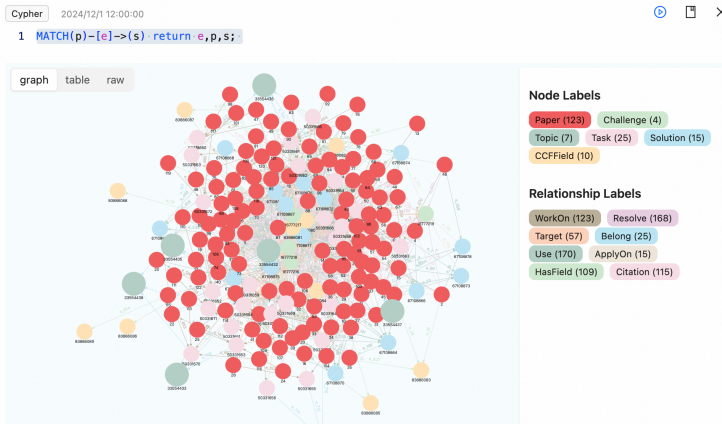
Cypher 2024/12/1 12:00:00

1 MATCH(p)-[e]->(s) return e,p,s;

graph table raw

Node Labels

Paper (123) Challenge (4) Topic (7) Task (25) Solution (15) CCFField (10)

Relationship Labels

WorkOn (123) Resolve (168) Target (57) Belong (25) Use (170) ApplyOn (15) HasField (109) Citation (115)